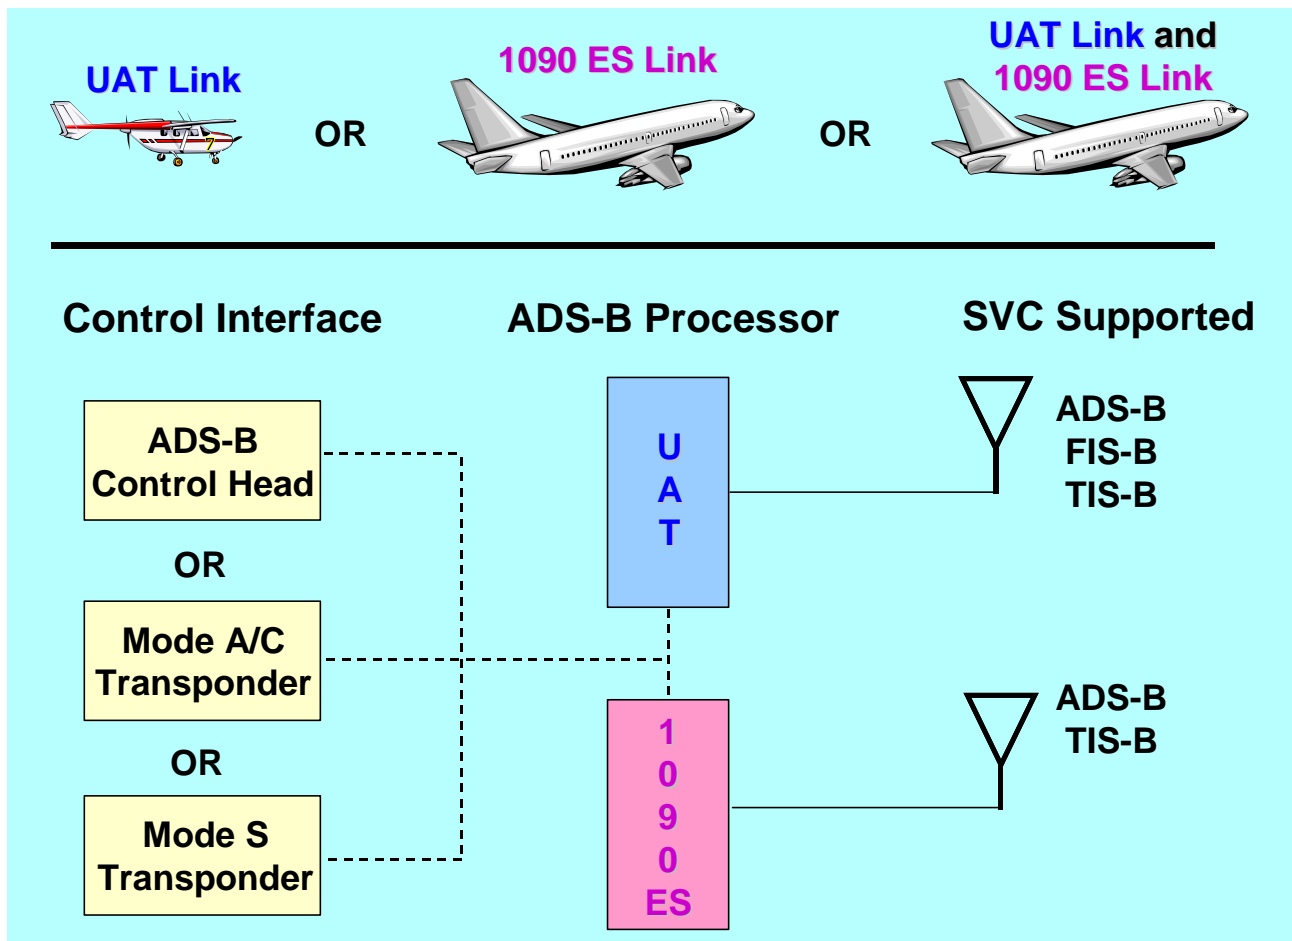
UAT Link

OR

1090 ES Link

OR

UAT Link and
1090 ES Link

Control Interface

ADS-B Processor

SVC Supported

ADS-B
Control Head

OR

Mode A/C
Transponder

OR

Mode S
Transponder

U
A
T

1
0
9
0
ES

ADS-B
FIS-B
TIS-B

ADS-B
TIS-B